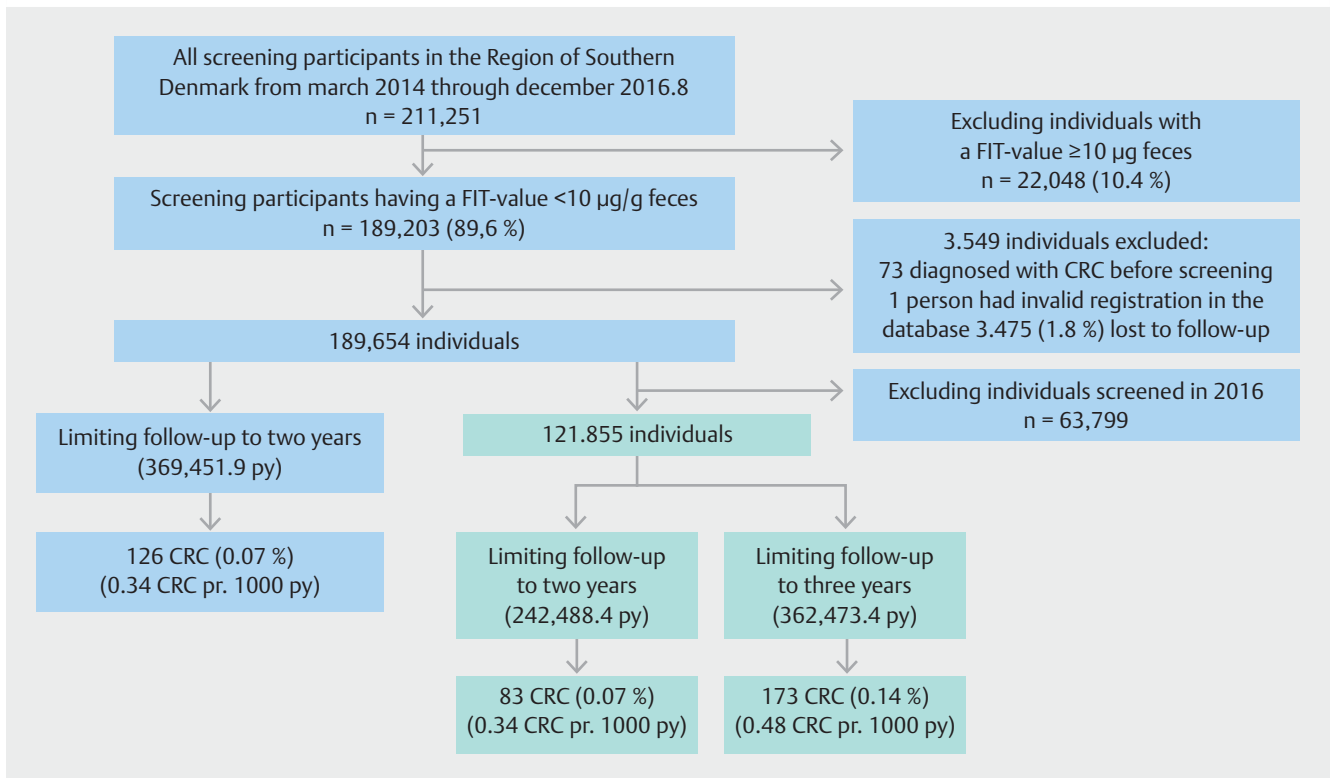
All screening participants in the Region of Southern Denmark from march 2014 through december 2016.8
n = 211,251

Excluding individuals with a FIT-value ≥10 µg feces
n = 22,048 (10.4 %)

Screening participants having a FIT-value <10 µg/g feces
n = 189,203 (89,6 %)

3.549 individuals excluded:
73 diagnosed with CRC before screening
1 person had invalid registration in the database 3.475 (1.8 %) lost to follow-up

189,654 individuals

Excluding individuals screened in 2016
n = 63,799

Limiting follow-up to two years
(369,451.9 py)

121.855 individuals

126 CRC (0.07 %)
(0.34 CRC pr. 1000 py)

Limiting follow-up to two years
(242,488.4 py)

Limiting follow-up to three years
(362,473.4 py)

83 CRC (0.07 %)
(0.34 CRC pr. 1000 py)

173 CRC (0.14 %)
(0.48 CRC pr. 1000 py)